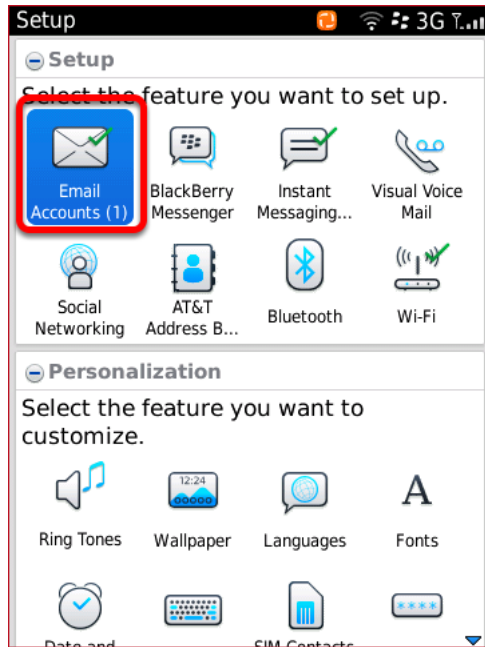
Setup 3G

Setup

Select the feature you want to set up.

Email Accounts (1)

BlackBerry Messenger

Instant Messaging...

Visual Voice Mail

Social Networking

AT&T Address B...

Bluetooth

Wi-Fi

Personalization

Select the feature you want to customize.

Ring Tones

12:24

Wallpaper

Languages

A

Fonts

Date and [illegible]

SIM Contacts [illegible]